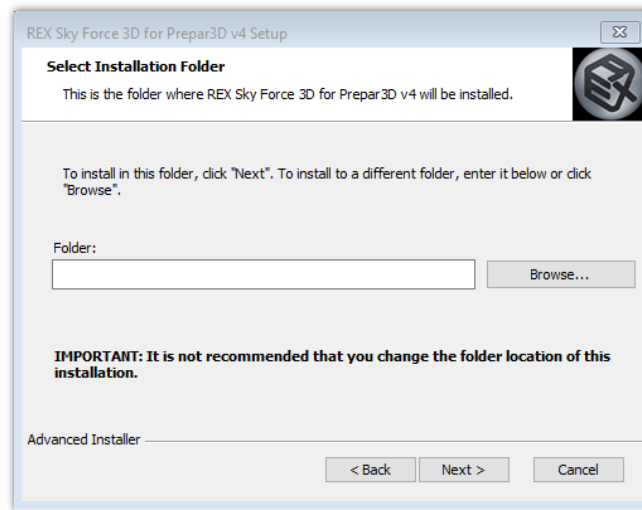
REX Sky Force 3D for Prepar3D v4 Setup

Select Installation Folder

This is the folder where REX Sky Force 3D for Prepar3D v4 will be installed.

REX

To install in this folder, click "Next". To install to a different folder, enter it below or click "Browse".

Folder:

Browse...

IMPORTANT: It is not recommended that you change the folder location of this installation.

Advanced Installer

< Back

Next >

Cancel